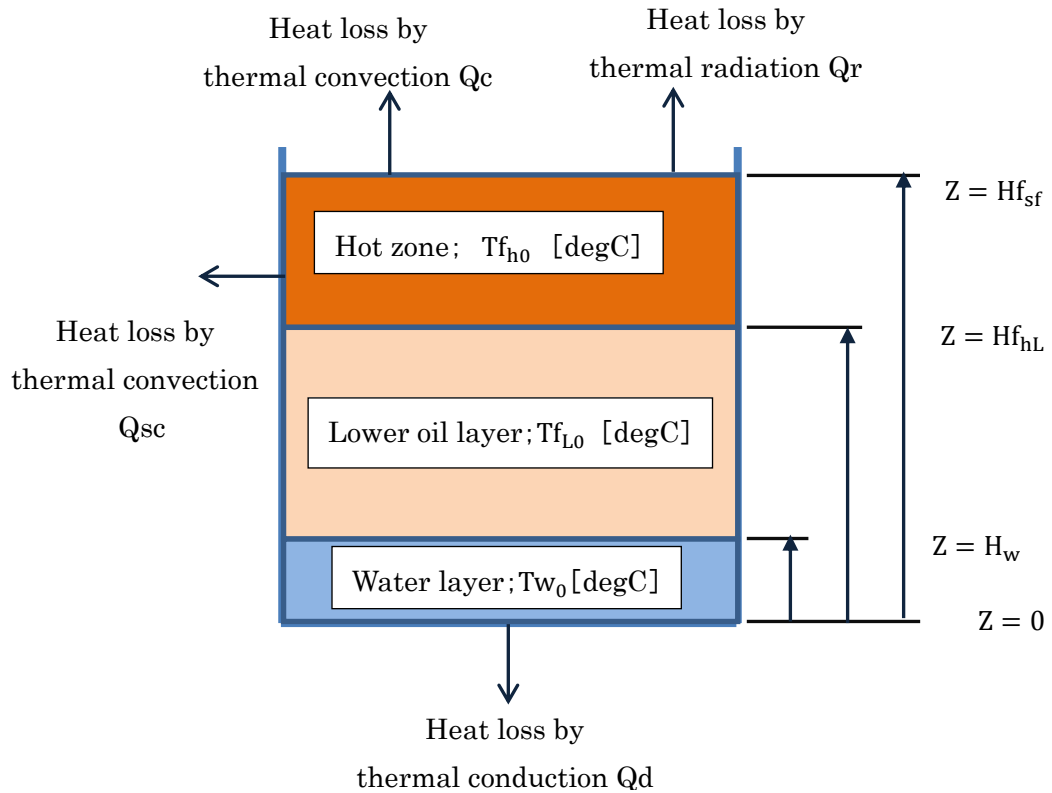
Heat loss by thermal convection Qc

Heat loss by thermal radiation Qr

Hot zone; $Tf_{h0}$ [degC]

Heat loss by thermal convection Qsc

Lower oil layer; $Tf_{L0}$ [degC]

Water layer; $Tw_0$[degC]

$Z = Hf_{sf}$

$Z = Hf_{hL}$

$Z = H_w$

$Z = 0$

Heat loss by thermal conduction Qd